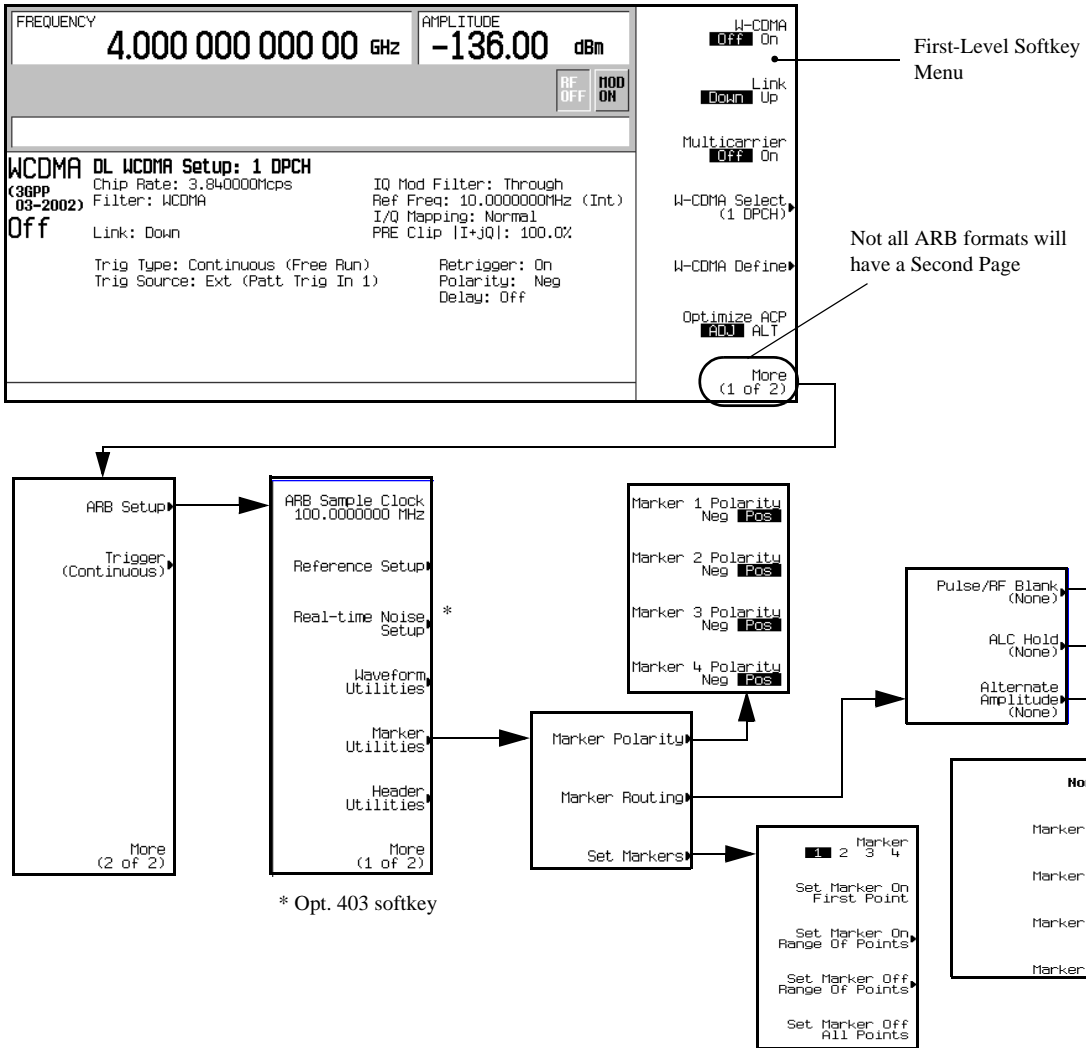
FREQUENCY
4.000 000 000 00 GHz

AMPLITUDE
-136.00 dBm

RF OFF
MOD ON

WCDMA
(3GPP 03-2002)
Off

DL WCDMA Setup: 1 DPCH
Chip Rate: 3.840000Mcps
Filter: WCDMA
Link: Down

IQ Mod Filter: Through
Ref Freq: 10.0000000MHz (Int)
I/Q Mapping: Normal
PRE Clip |I+jQ|: 100.0%

Trig Type: Continuous (Free Run)
Trig Source: Ext (Patt Trig In 1)

Retrigger: On
Polarity: Neg
Delay: Off

W-CDMA
Off On

Link
Down Up

Multicarrier
Off On

W-CDMA Select (1 DPCH)

W-CDMA Define

Optimize ACP
ADJ ALT

More (1 of 2)

First-Level Softkey Menu

Not all ARB formats will have a Second Page

ARB Setup

Trigger (Continuous)

More (2 of 2)

ARB Sample Clock 100.0000000 MHz

Reference Setup

Real-time Noise Setup *

Waveform Utilities

Marker Utilities

Header Utilities

More (1 of 2)

* Opt. 403 softkey

Marker 1 Polarity
Neg Pos

Marker 2 Polarity
Neg Pos

Marker 3 Polarity
Neg Pos

Marker 4 Polarity
Neg Pos

Marker Polarity

Marker Routing

Set Markers

Pulse/RF Blank (None)

ALC Hold (None)

Alternate Amplitude (None)

Marker
1 2 3 4

Set Marker On First Point

Set Marker On Range Of Points

Set Marker Off Range Of Points

Set Marker Off All Points

No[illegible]

Marker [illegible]

Marker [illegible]

Marker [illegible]

Marker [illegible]